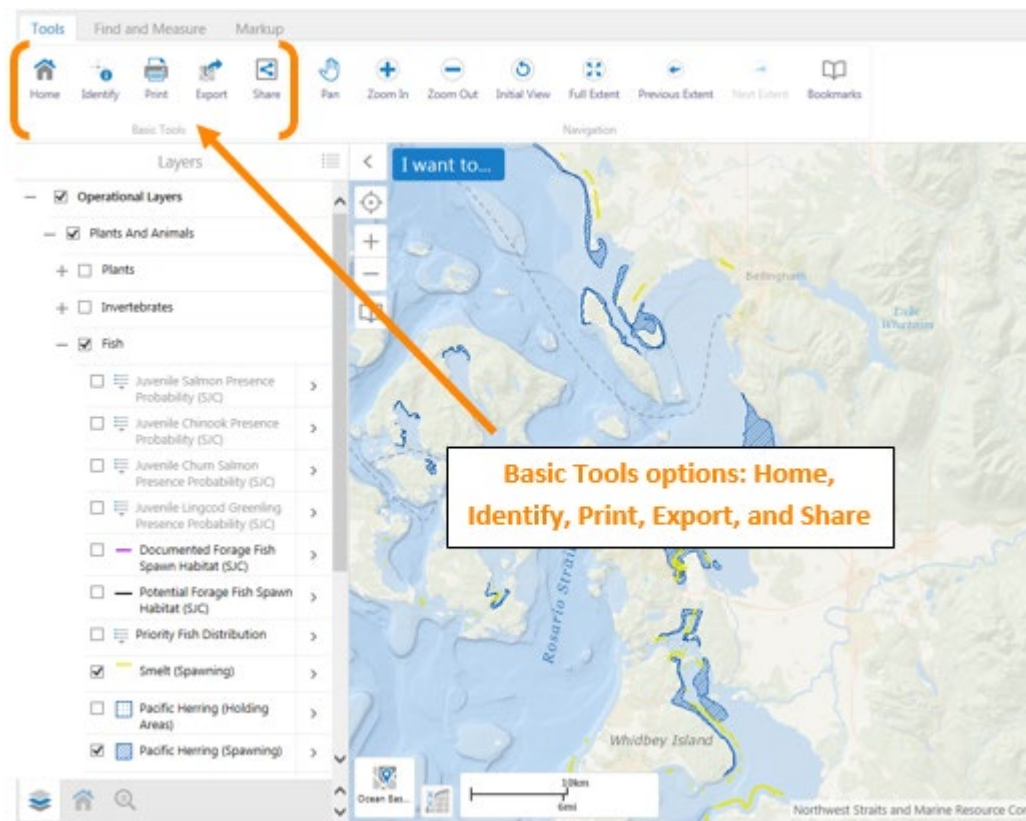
Tools Find and Measure Markup

Home Identify Print Export Share
Basic Tools

Pan Zoom In Zoom Out Initial View Full Extent Previous Extent Next Extent Bookmarks
Navigation

Layers

I want to...

Operational Layers
Plants And Animals
Plants
Invertebrates
Fish
Juvenile Salmon Presence Probability (SJC)
Juvenile Chinook Presence Probability (SJC)
Juvenile Chum Salmon Presence Probability (SJC)
Juvenile Lingcod Greenling Presence Probability (SJC)
Documented Forage Fish Spawn Habitat (SJC)
Potential Forage Fish Spawn Habitat (SJC)
Priority Fish Distribution
Smelt (Spawning)
Pacific Herring (Holding Areas)
Pacific Herring (Spawning)

Bellingham
Lake Whatcom
Rosario Strait
Whidbey Island

Basic Tools options: Home, Identify, Print, Export, and Share

Ocean Bas...
10km
6mi
Northwest Straits and Marine Resource Co